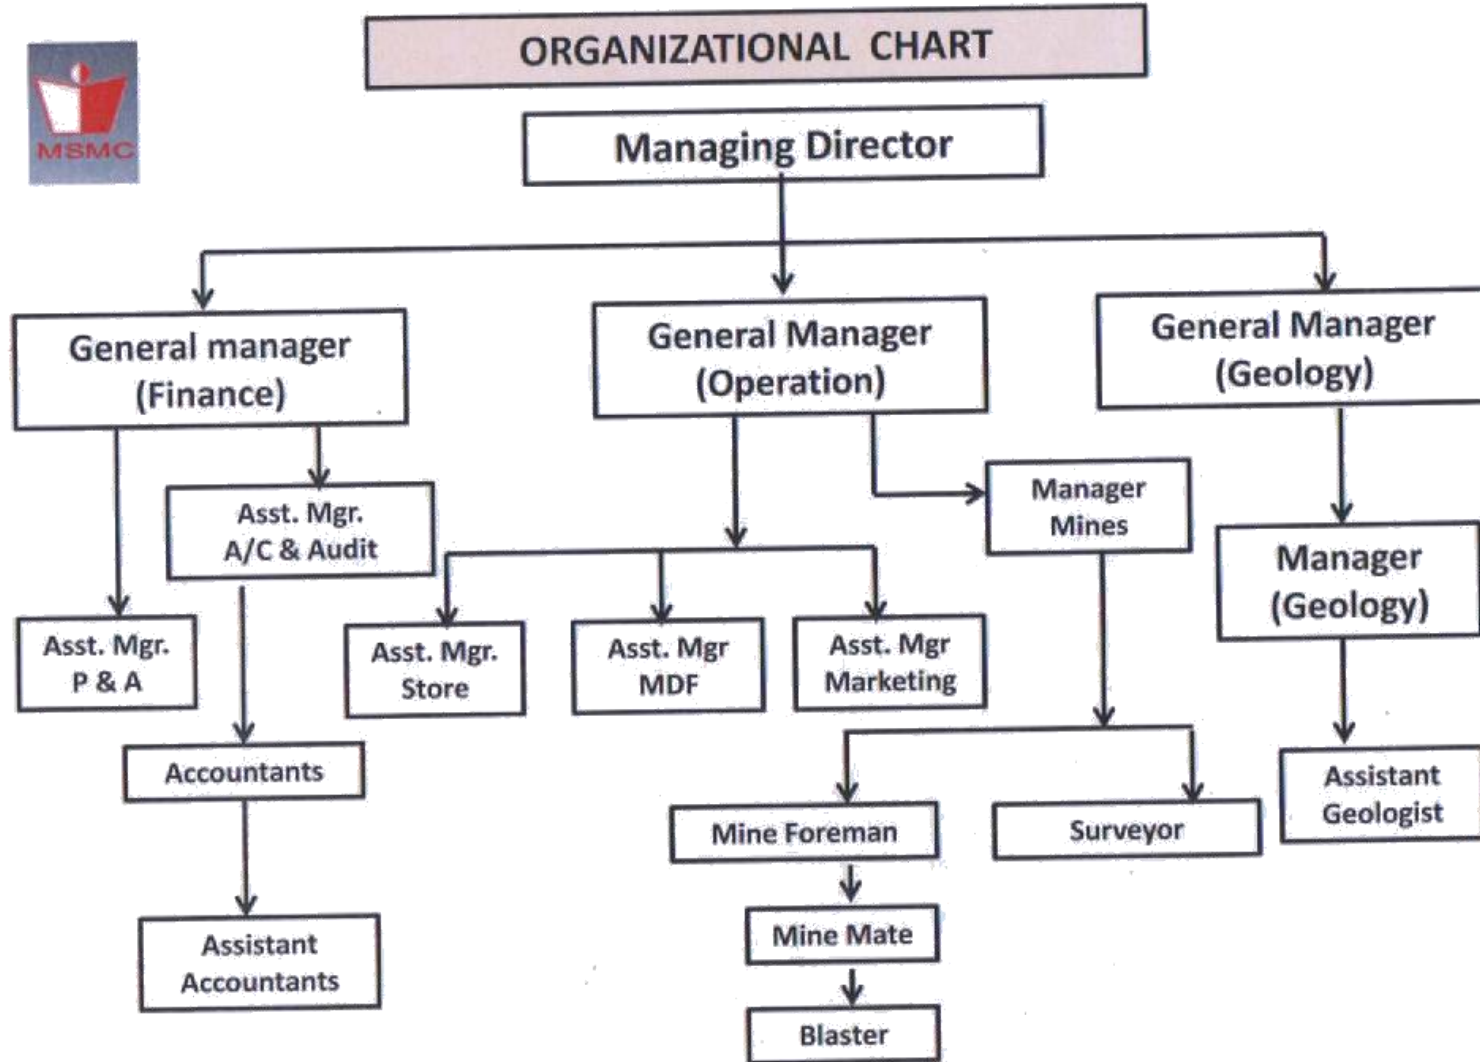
MSMC

ORGANIZATIONAL CHART

Managing Director

General manager (Finance)

General Manager (Operation)

General Manager (Geology)

Asst. Mgr. A/C & Audit

Manager Mines

Manager (Geology)

Asst. Mgr. P & A

Asst. Mgr. Store

Asst. Mgr MDF

Asst. Mgr Marketing

Accountants

Mine Foreman

Surveyor

Assistant Geologist

Mine Mate

Assistant Accountants

Blaster